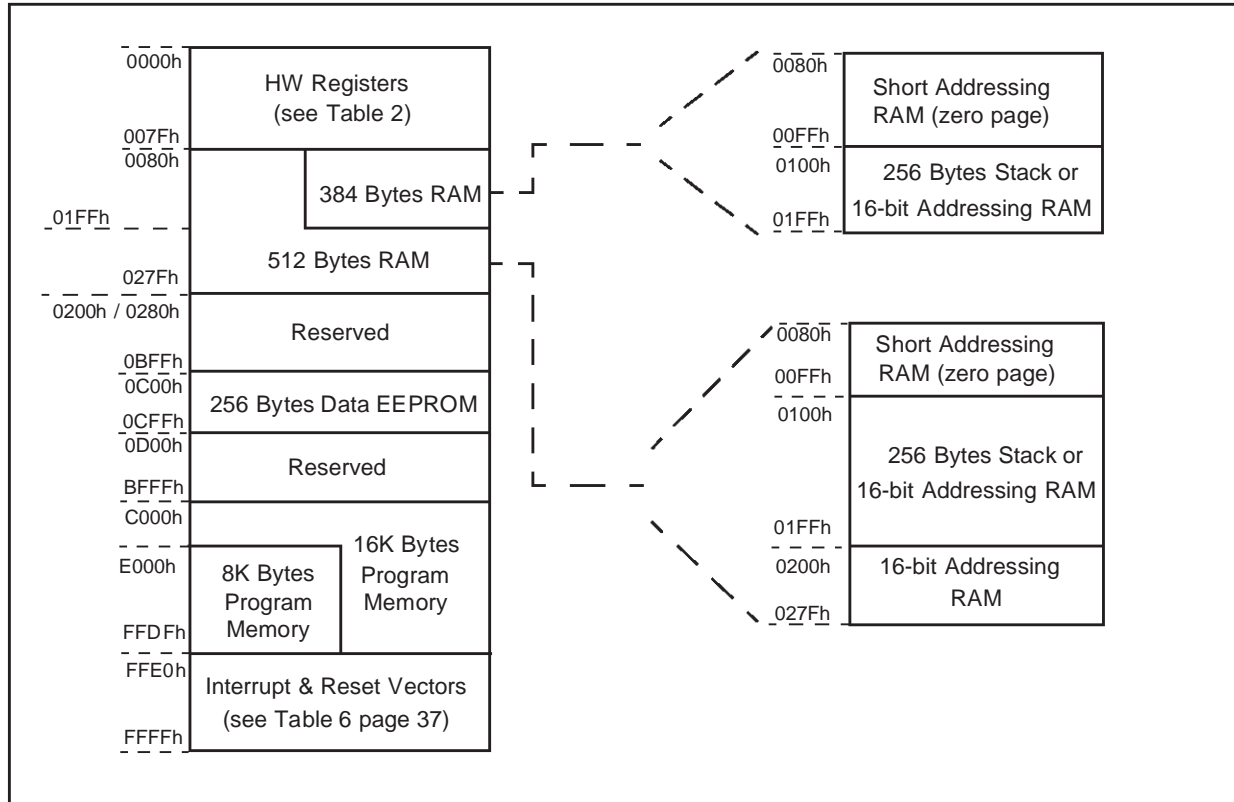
0000h
HW Registers (see Table 2)
007Fh
0080h
384 Bytes RAM
01FFh
512 Bytes RAM
027Fh
0200h / 0280h
Reserved
0BFFh
0C00h
256 Bytes Data EEPROM
0CFFh
0D00h
Reserved
BFFFh
C000h
E000h
8K Bytes Program Memory
16K Bytes Program Memory
FFDFh
FFE0h
Interrupt & Reset Vectors (see Table 6 page 37)
FFFFh

0080h
Short Addressing RAM (zero page)
00FFh
0100h
256 Bytes Stack or 16-bit Addressing RAM
01FFh

0080h
Short Addressing RAM (zero page)
00FFh
0100h
256 Bytes Stack or 16-bit Addressing RAM
01FFh
0200h
16-bit Addressing RAM
027Fh